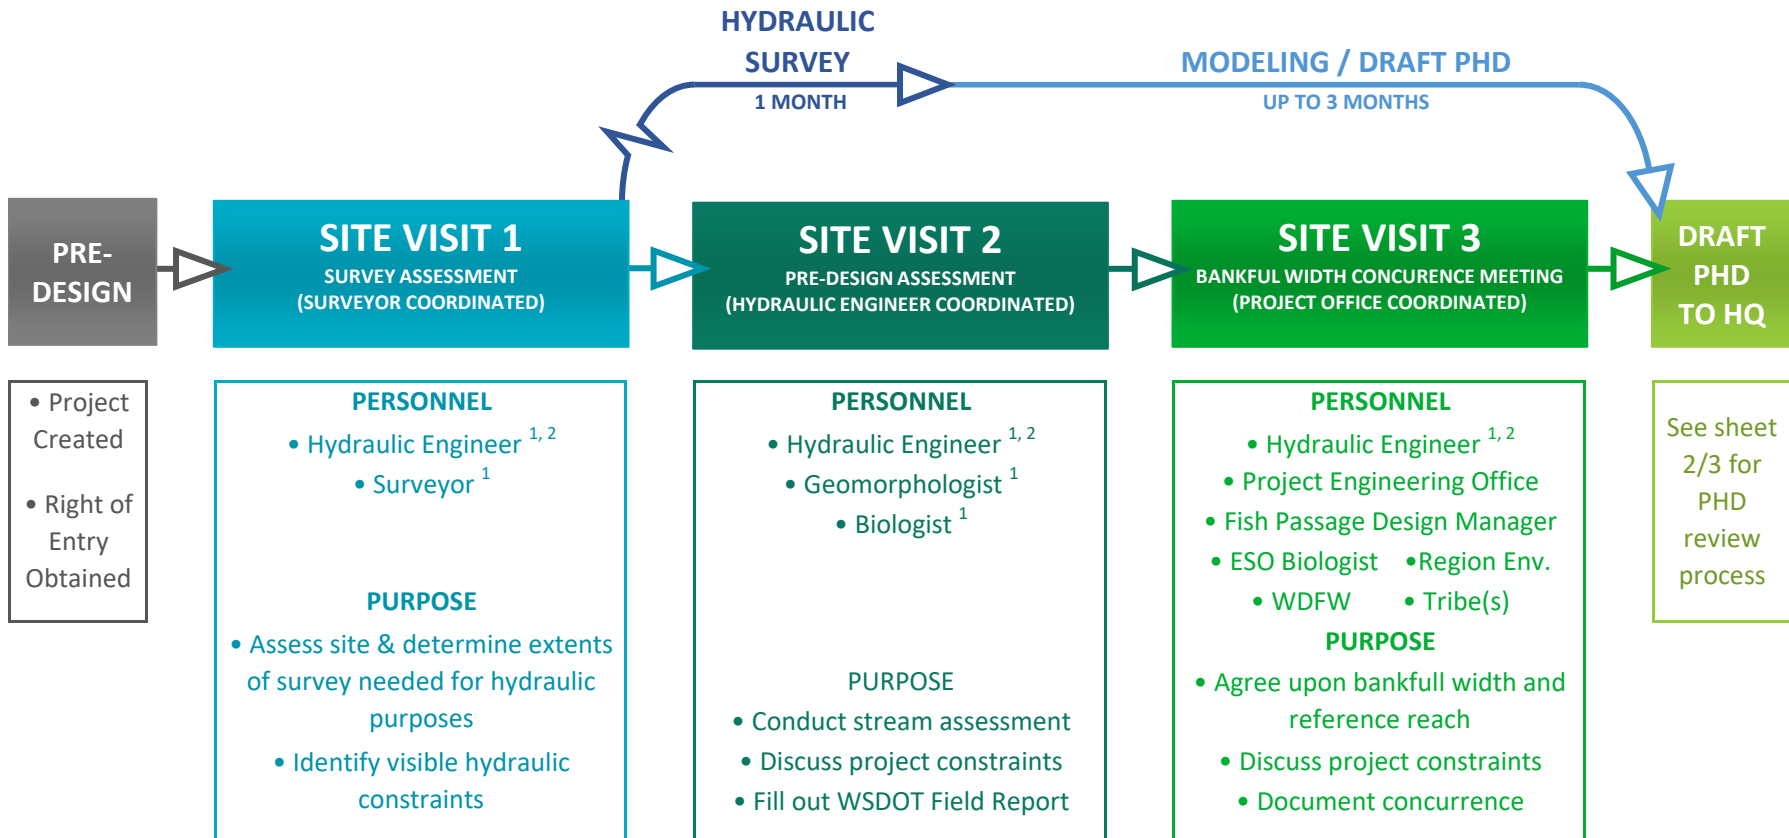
HYDRAULIC SURVEY
1 MONTH

MODELING / DRAFT PHD
UP TO 3 MONTHS

PRE-DESIGN

SITE VISIT 1
SURVEY ASSESSMENT
(SURVEYOR COORDINATED)

SITE VISIT 2
PRE-DESIGN ASSESSMENT
(HYDRAULIC ENGINEER COORDINATED)

SITE VISIT 3
BANKFUL WIDTH CONCURENCE MEETING
(PROJECT OFFICE COORDINATED)

DRAFT PHD TO HQ

• Project Created

• Right of Entry Obtained

PERSONNEL
• Hydraulic Engineer $^{1, 2}$
• Surveyor $^{1}$

PURPOSE
• Assess site & determine extents of survey needed for hydraulic purposes
• Identify visible hydraulic constraints

PERSONNEL
• Hydraulic Engineer $^{1, 2}$
• Geomorphologist $^{1}$
• Biologist $^{1}$

PURPOSE
• Conduct stream assessment
• Discuss project constraints
• Fill out WSDOT Field Report

PERSONNEL
• Hydraulic Engineer $^{1, 2}$
• Project Engineering Office
• Fish Passage Design Manager
• ESO Biologist •Region Env.
• WDFW • Tribe(s)
PURPOSE
• Agree upon bankfull width and reference reach
• Discuss project constraints
• Document concurrence

See sheet 2/3 for PHD review process